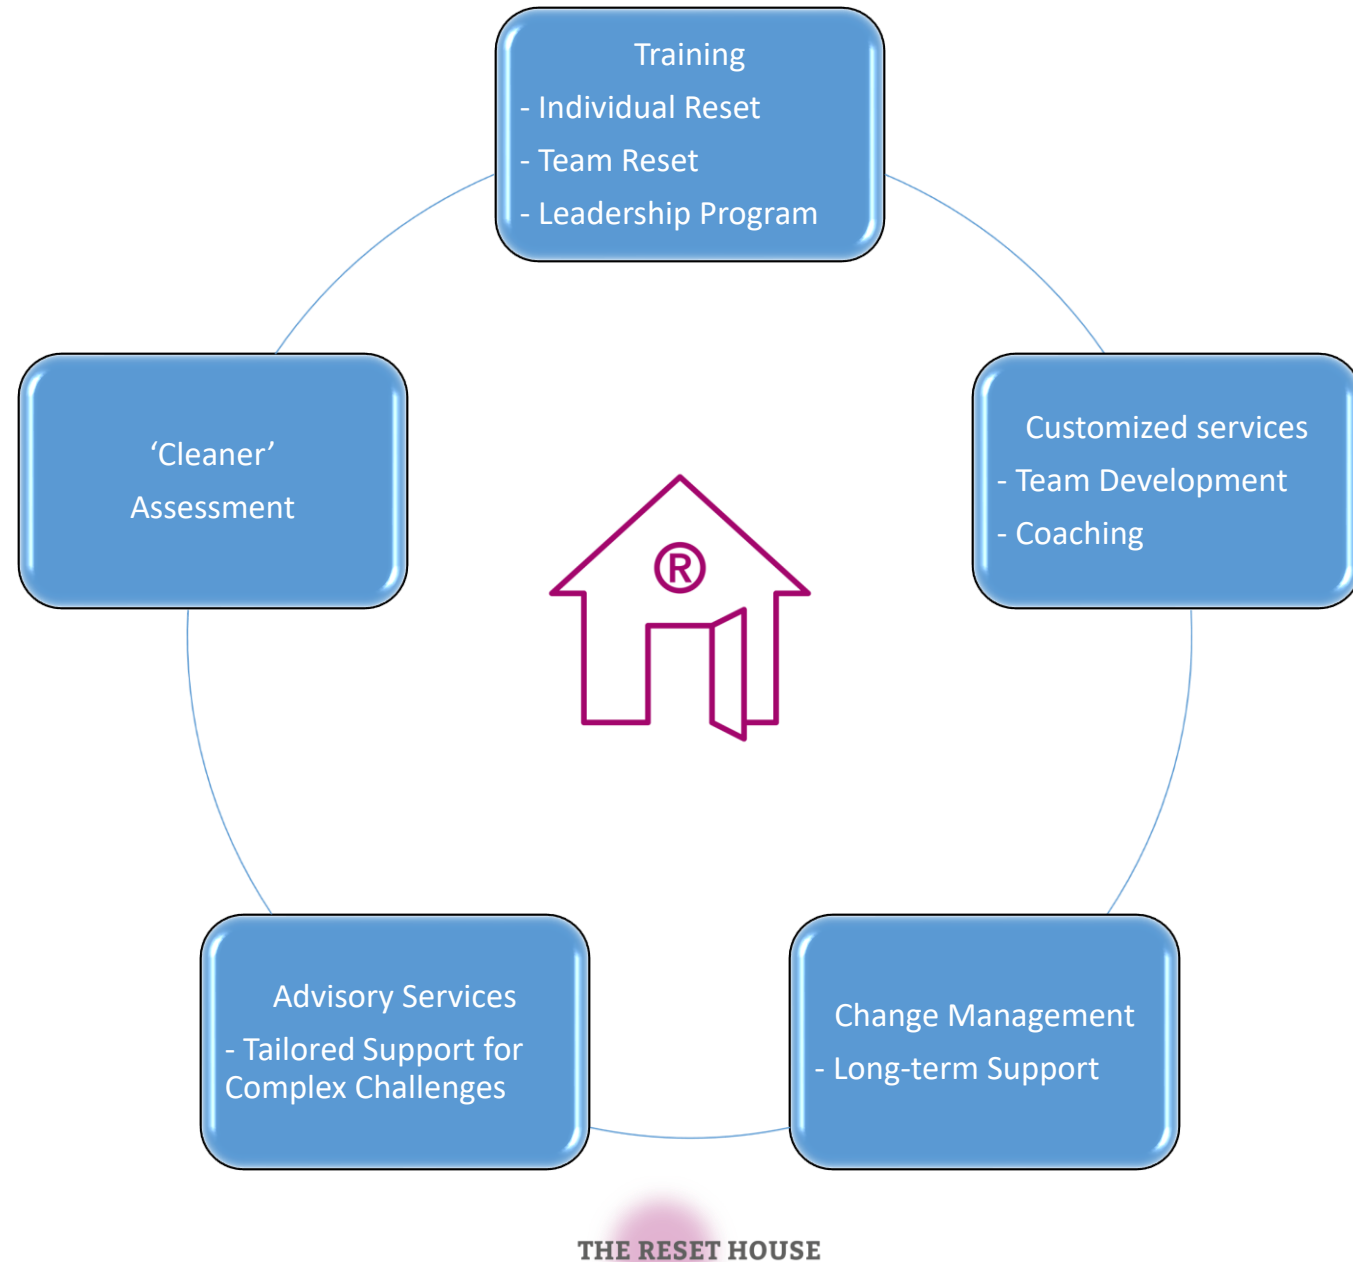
Training
- Individual Reset
- Team Reset
- Leadership Program

Customized services
- Team Development
- Coaching

‘Cleaner’
Assessment

®

Advisory Services
- Tailored Support for Complex Challenges

Change Management
- Long-term Support

THE RESET HOUSE